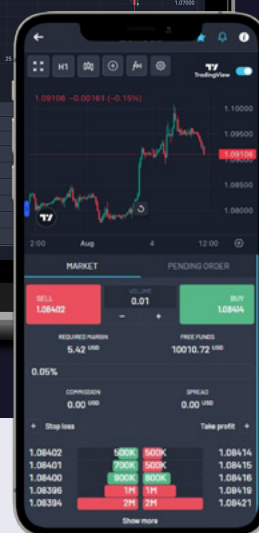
H1

TradingView

1.09106 -0.00161 (-0.15%)

1.10000
1.09500
1.09106
1.08500
1.08000

2:00 Aug 4 12:00

MARKET
PENDING ORDER

SELL
1.08402

VOLUME
0.01
–
+

BUY
1.08414

REQUIRED MARGIN
5.42 USD

FREE FUNDS
10010.72 USD

0.05%

COMMISSION
0.00 USD

SPREAD
0.00 USD

+ Stop loss
Take profit +

| | | | |
|---|---|---|---|
| 1.08402 | 500K | 500K | 1.08414 |
| 1.08401 | 700K | 500K | 1.08415 |
| 1.08400 | 800K | 800K | 1.08416 |
| 1.08396 | 1M | 1M | 1.08419 |
| 1.08394 | 2M | 2M | 1.08421 |

Show more